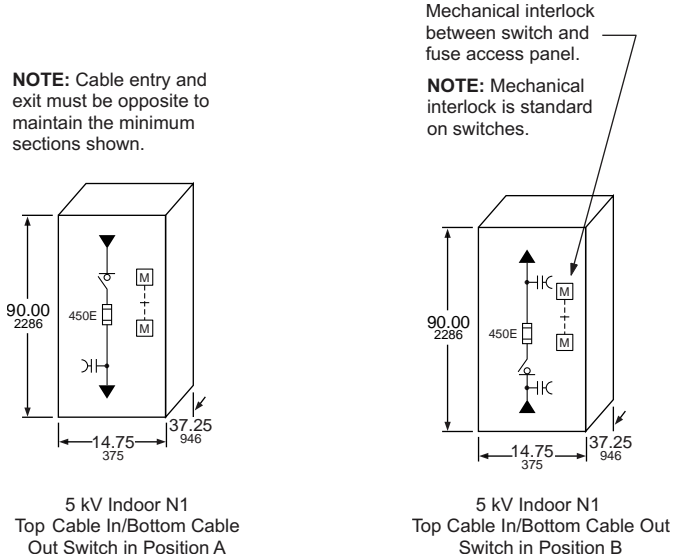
NOTE: Cable entry and exit must be opposite to maintain the minimum sections shown.

M
M
450E
90.00
2286
37.25
946
14.75
375

5 kV Indoor N1
Top Cable In/Bottom Cable Out Switch in Position A

Mechanical interlock between switch and fuse access panel.

NOTE: Mechanical interlock is standard on switches.

M
M
450E
90.00
2286
37.25
946
14.75
375

5 kV Indoor N1
Top Cable In/Bottom Cable Out Switch in Position B